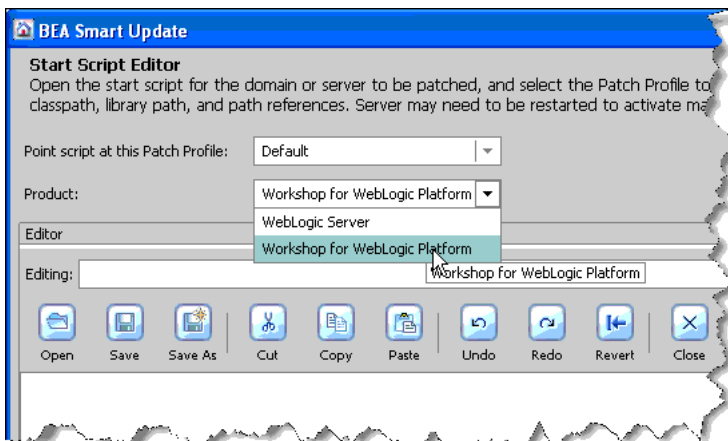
BEA Smart Update

Start Script Editor

Open the start script for the domain or server to be patched, and select the Patch Profile to classpath, library path, and path references. Server may need to be restarted to activate ma

Point script at this Patch Profile: Default

Product: Workshop for WebLogic Platform

WebLogic Server

Workshop for WebLogic Platform

Editor

Editing:

Workshop for WebLogic Platform

Open Save Save As Cut Copy Paste Undo Redo Revert Close